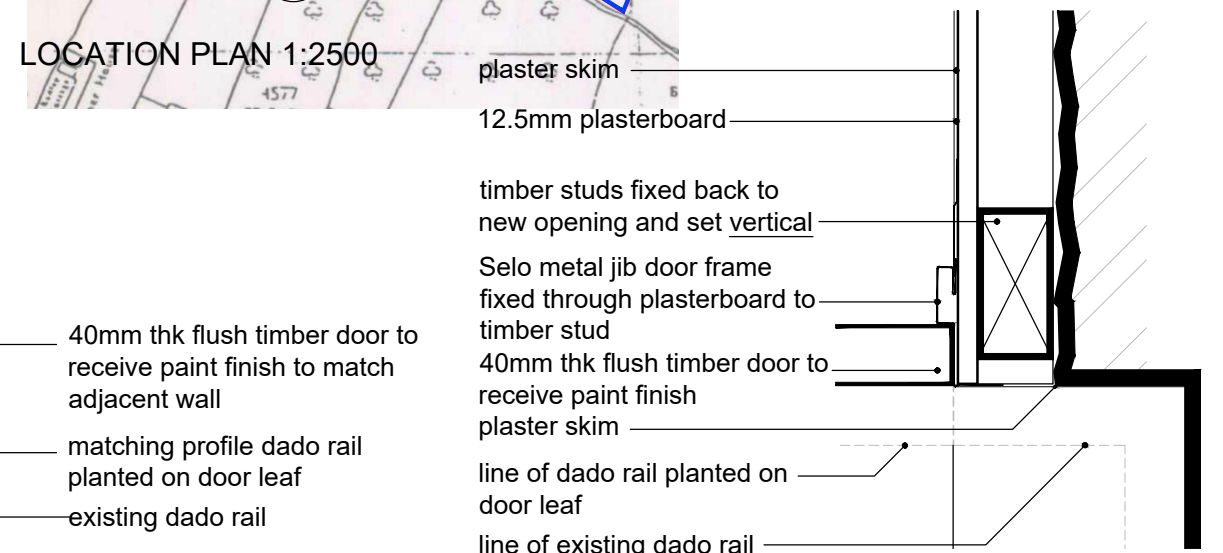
LOCATION PLAN 1:2500

4577

40mm thk flush timber door to receive paint finish to match adjacent wall

matching profile dado rail planted on door leaf

existing dado rail

plaster skim

12.5mm plasterboard

timber studs fixed back to new opening and set vertical

Selo metal jib door frame fixed through plasterboard to timber stud

40mm thk flush timber door to receive paint finish

plaster skim

line of dado rail planted on door leaf

line of existing dado rail